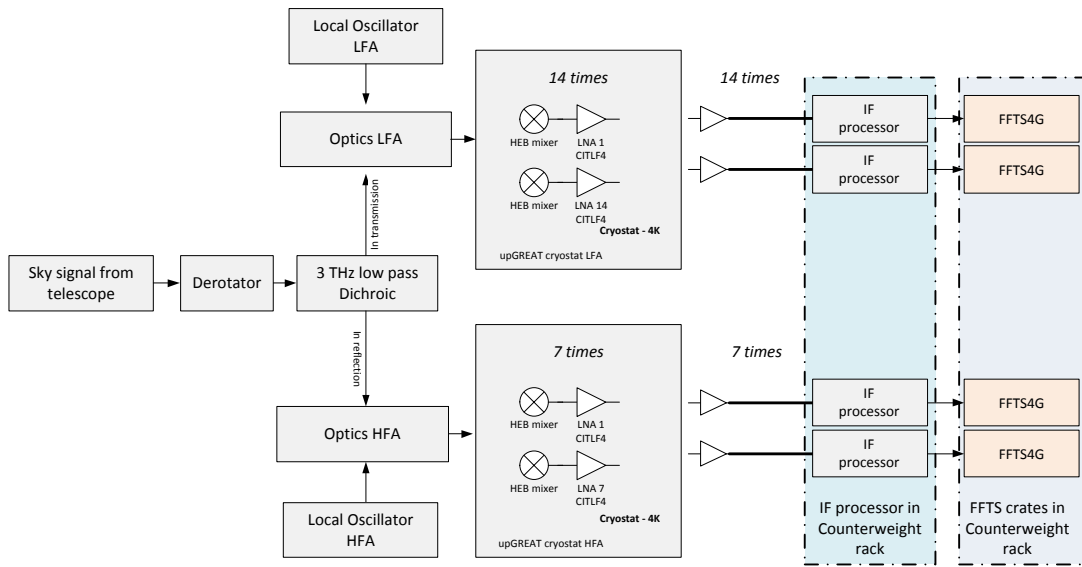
Local Oscillator LFA

Optics LFA

14 times

HEB mixer

LNA 1 CITLF4

HEB mixer

LNA 14 CITLF4

Cryostat - 4K

upGREAT cryostat LFA

14 times

IF processor

IF processor

FFTS4G

FFTS4G

In transmission

Sky signal from telescope

Derotator

3 THz low pass Dichroic

In reflection

Optics HFA

7 times

HEB mixer

LNA 1 CITLF4

HEB mixer

LNA 7 CITLF4

Cryostat - 4K

upGREAT cryostat HFA

7 times

IF processor

IF processor

FFTS4G

FFTS4G

Local Oscillator HFA

IF processor in Counterweight rack

FFTS crates in Counterweight rack